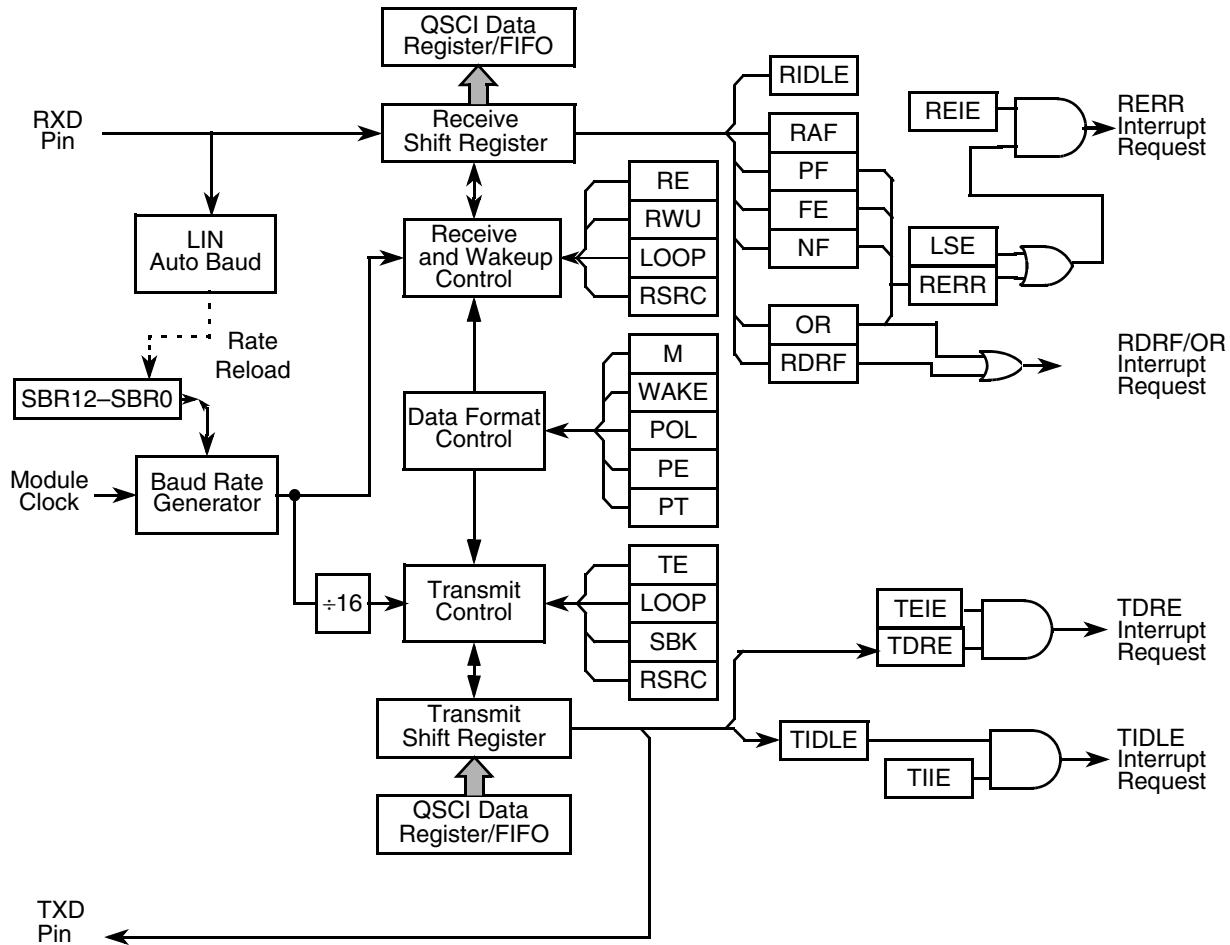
QSCI Data Register/FIFO

RXD Pin

Receive Shift Register

RIDLE

REIE

RERR Interrupt Request

RAF

PF

FE

NF

LSE

RERR

LIN Auto Baud

Receive and Wakeup Control

RE

RWU

LOOP

RSRC

Rate Reload

OR

RDRF

RDRF/OR Interrupt Request

SBR12–SBR0

M

WAKE

Data Format Control

POL

PE

PT

Module Clock

Baud Rate Generator

$\div 16$

Transmit Control

TE

LOOP

SBK

RSRC

TEIE

TDRE

TDRE Interrupt Request

Transmit Shift Register

TIDLE

TIIE

TIDLE Interrupt Request

QSCI Data Register/FIFO

TXD Pin